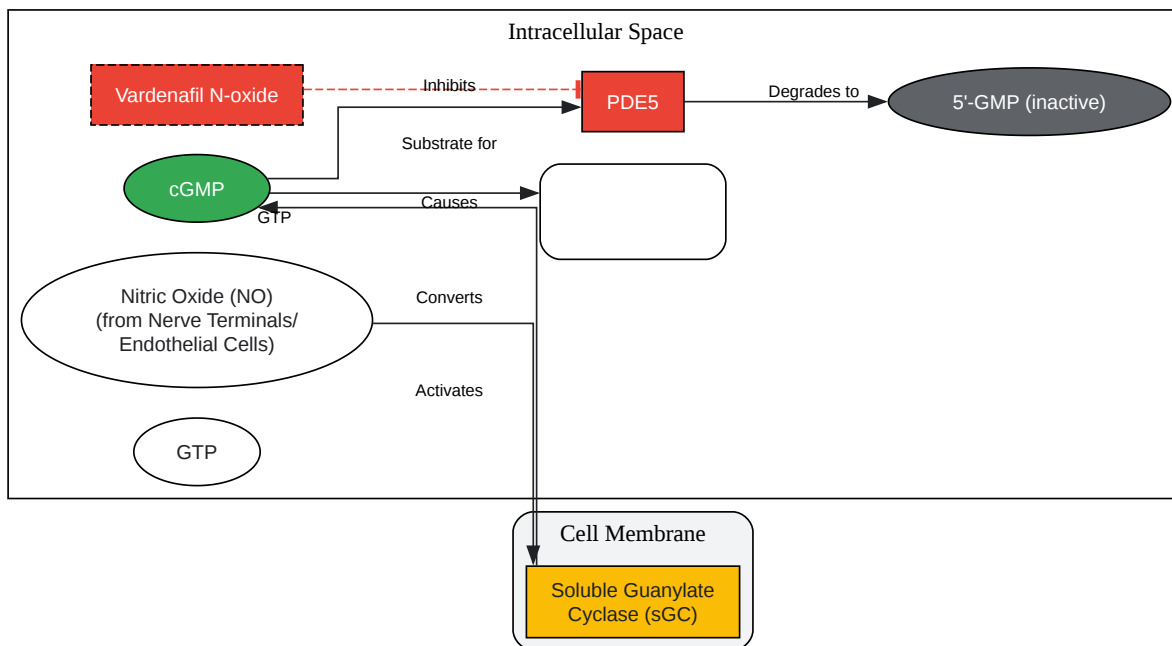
Intracellular Space

Vardenafil N-oxide

Inhibits

PDE5

Degrades to

5'-GMP (inactive)

Substrate for

cGMP

Causes

GTP

Nitric Oxide (NO)
(from Nerve Terminals/
Endothelial Cells)

Converts

Activates

GTP

Cell Membrane

Soluble Guanylate
Cyclase (sGC)